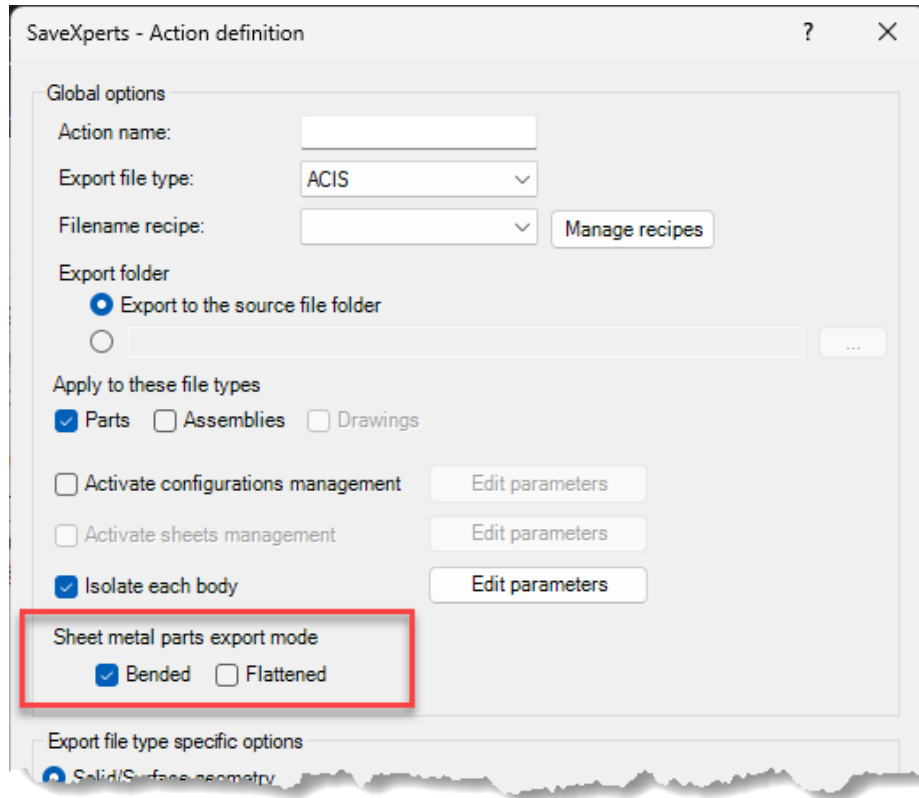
SaveXperts - Action definition ? X

Global options

Action name:

Export file type: ACIS

Filename recipe: Manage recipes

Export folder

Export to the source file folder

...

Apply to these file types

Parts Assemblies Drawings

Activate configurations management Edit parameters

Activate sheets management Edit parameters

Isolate each body Edit parameters

Sheet metal parts export mode

Bended Flattened

Export file type specific options

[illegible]